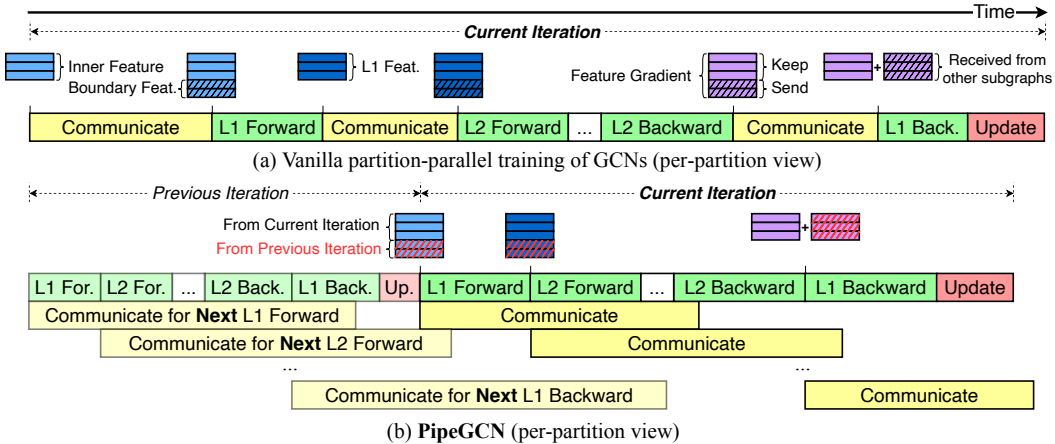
Time

Current Iteration

Inner Feature

Boundary Feat.

L1 Feat.

Feature Gradient

Keep

Send

+

Received from other subgraphs

| Communicate | L1 Forward | Communicate | L2 Forward | ... | L2 Backward | Communicate | L1 Back. | Update |
|---|---|---|---|---|---|---|---|---|

(a) Vanilla partition-parallel training of GCNs (per-partition view)

Previous Iteration

Current Iteration

From Current Iteration

From Previous Iteration

+

| L1 For. | L2 For. | ... | L2 Back. | L1 Back. | Up. | L1 Forward | L2 Forward | ... | L2 Backward | L1 Backward | Update |
|---|---|---|---|---|---|---|---|---|---|---|---|

Communicate for **Next** L1 Forward

Communicate

Communicate for **Next** L2 Forward

Communicate

...

...

Communicate for **Next** L1 Backward

Communicate

(b) **PipeGCN** (per-partition view)